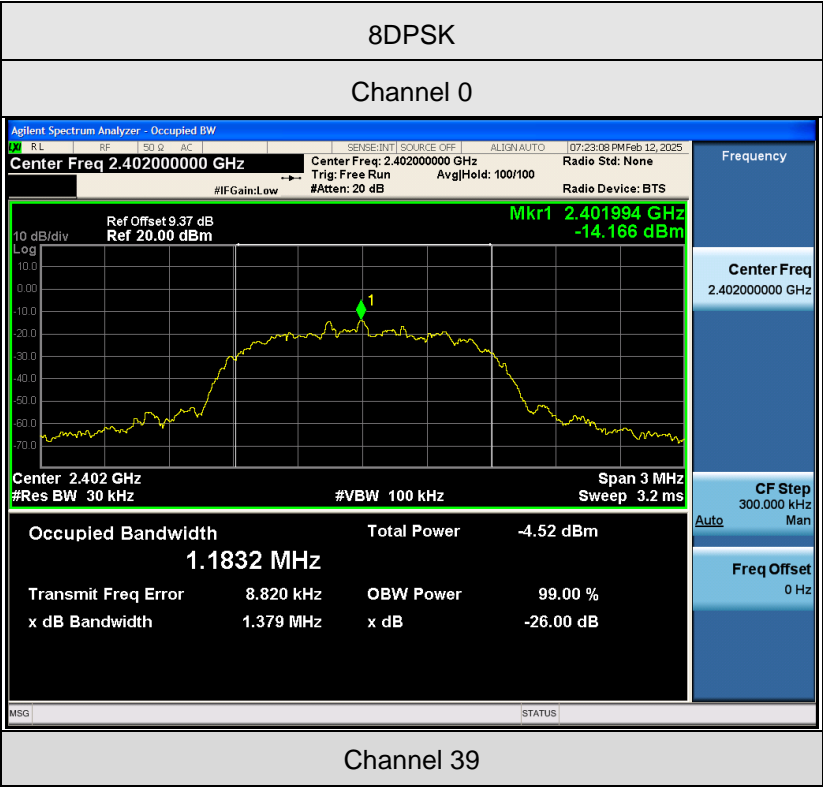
8DPSK

Channel 0

Agilent Spectrum Analyzer - Occupied BW

RL | RF | 50 Ω | AC | SENSE:INT | SOURCE OFF | ALIGN AUTO | 07:23:08 PM Feb 12, 2025

Center Freq 2.402000000 GHz

Center Freq: 2.402000000 GHz
Trig: Free Run
#Atten: 20 dB

Avg|Hold: 100/100

Radio Std: None

Radio Device: BTS

#IFGain:Low

Frequency

10 dB/div
Log

Ref Offset 9.37 dB
Ref 20.00 dBm

Mkr1 2.401994 GHz
-14.166 dBm

10.0
0.00
-10.0
-20.0
-30.0
-40.0
-50.0
-60.0
-70.0

1

Center 2.402 GHz
#Res BW 30 kHz

#VBW 100 kHz

Span 3 MHz
Sweep 3.2 ms

Center Freq
2.402000000 GHz

CF Step
300.000 kHz
Auto Man

Freq Offset
0 Hz

Occupied Bandwidth
1.1832 MHz

Total Power -4.52 dBm

Transmit Freq Error 8.820 kHz

OBW Power 99.00 %

x dB Bandwidth 1.379 MHz

x dB -26.00 dB

MSG

STATUS

Channel 39